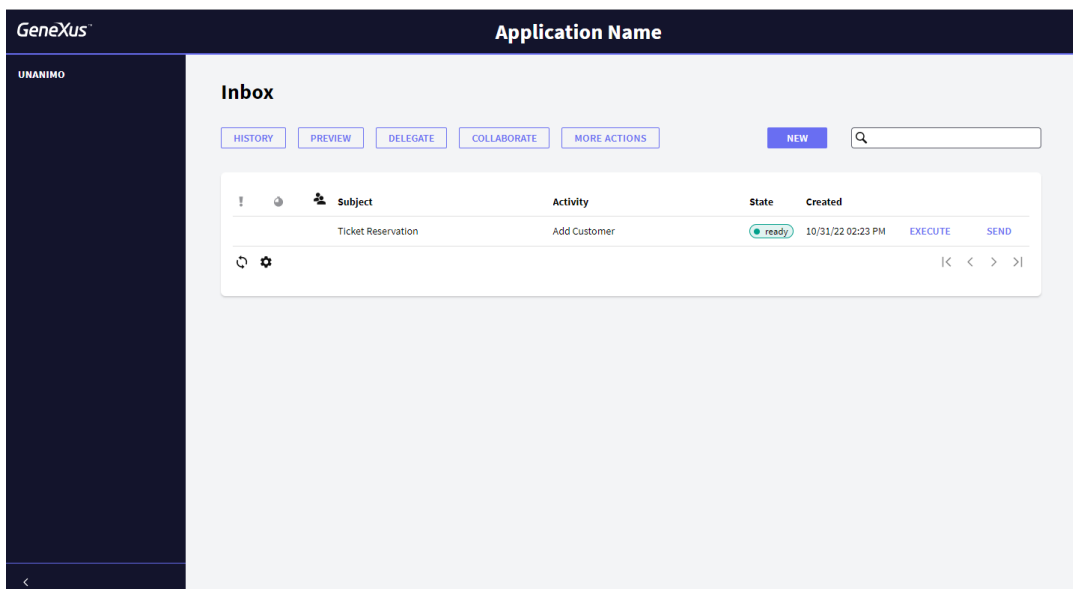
GeneXus™

Application Name

UNANIMO

Inbox

HISTORY PREVIEW DELEGATE COLLABORATE MORE ACTIONS

NEW

| ! | | | Subject | Activity | State | Created | | |
|---|---|---|---|---|---|---|---|---|
| | | | Ticket Reservation | Add Customer | ready | 10/31/22 02:23 PM | EXECUTE | SEND |

|< < > >|

<